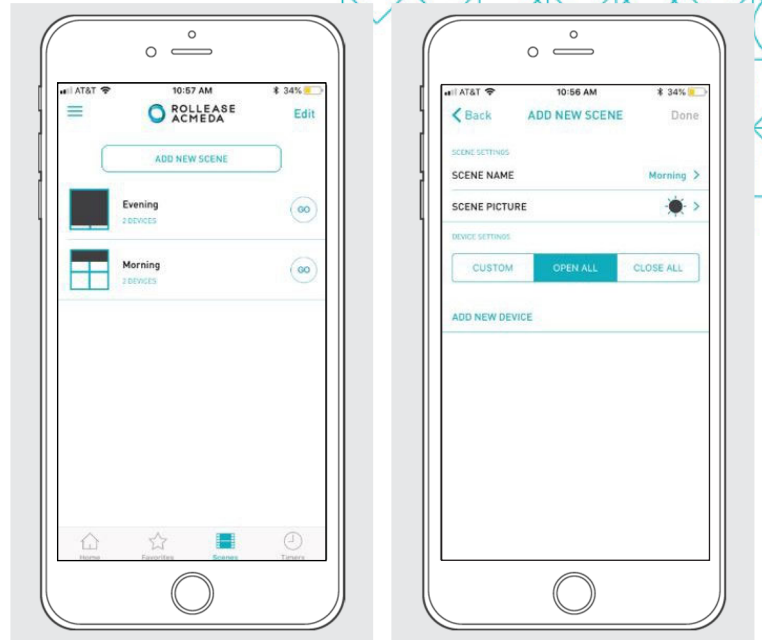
AT&T 10:57 AM 34%

ROLLEASE ACMEDA

Edit

ADD NEW SCENE

Evening
2 DEVICES
GO

Morning
2 DEVICES
GO

Home
Favorites
Scenes
Timers

AT&T 10:56 AM 34%

Back
ADD NEW SCENE
Done

SCENE SETTINGS

SCENE NAME
Morning

SCENE PICTURE

DEVICE SETTINGS

CUSTOM
OPEN ALL
CLOSE ALL

ADD NEW DEVICE